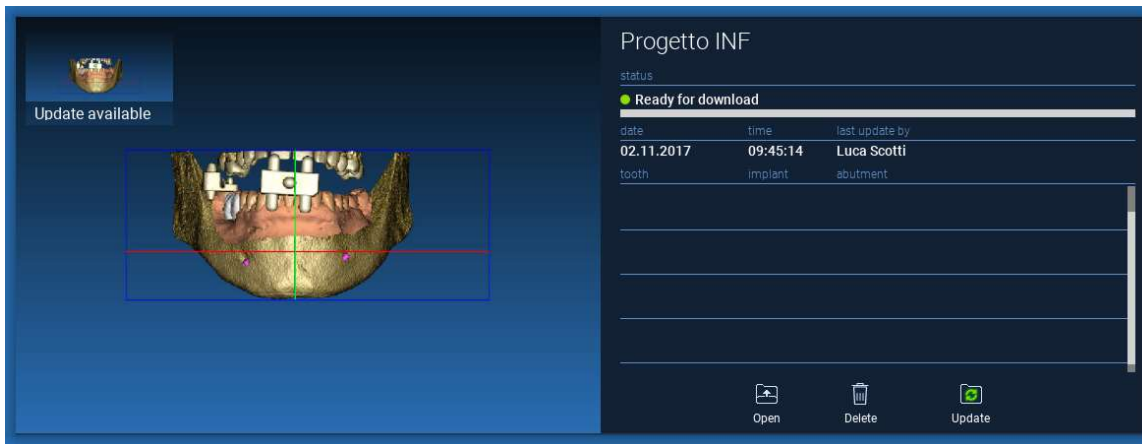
Update available

Progetto INF

status

Ready for download

| date | time | last update by |
|---|---|---|
| 02.11.2017 | 09:45:14 | Luca Scotti |

| tooth | implant | abutment |
|---|---|---|

Open Delete Update